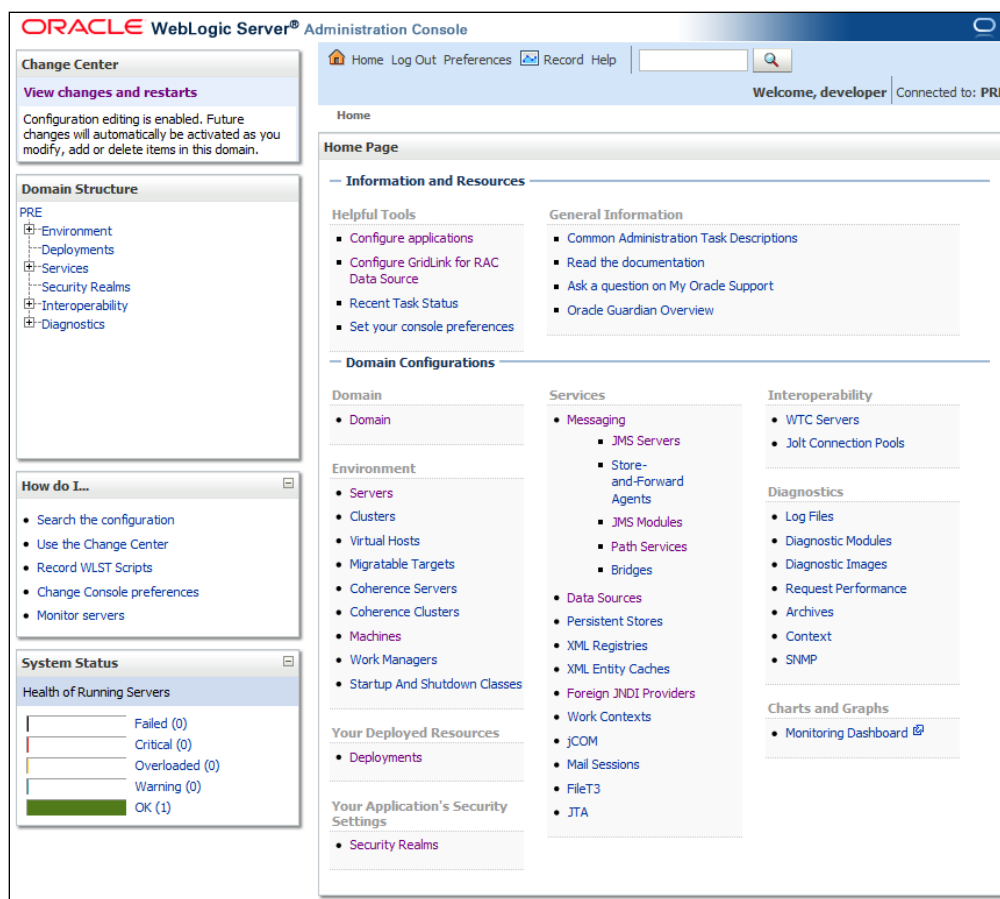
ORACLE WebLogic Server® Administration Console

Change Center

View changes and restarts

Configuration editing is enabled. Future changes will automatically be activated as you modify, add or delete items in this domain.

Domain Structure

PRE
Environment
Deployments
Services
Security Realms
Interoperability
Diagnostics

How do I...

- Search the configuration
- Use the Change Center
- Record WLST Scripts
- Change Console preferences
- Monitor servers

System Status

Health of Running Servers

Failed (0)
Critical (0)
Overloaded (0)
Warning (0)
OK (1)

Home Log Out Preferences Record Help

Welcome, developer | Connected to: PRE

Home

Home Page

Information and Resources

Helpful Tools

- Configure applications
- Configure GridLink for RAC Data Source
- Recent Task Status
- Set your console preferences

General Information

- Common Administration Task Descriptions
- Read the documentation
- Ask a question on My Oracle Support
- Oracle Guardian Overview

Domain Configurations

Domain

- Domain

Environment

- Servers
- Clusters
- Virtual Hosts
- Migratable Targets
- Coherence Servers
- Coherence Clusters
- Machines
- Work Managers
- Startup And Shutdown Classes

Your Deployed Resources

- Deployments

Your Application's Security Settings

- Security Realms

Services

- Messaging
  - JMS Servers
  - Store-and-Forward Agents
  - JMS Modules
  - Path Services
  - Bridges
- Data Sources
- Persistent Stores
- XML Registries
- XML Entity Caches
- Foreign JNDI Providers
- Work Contexts
- jCOM
- Mail Sessions
- FileT3
- JTA

Interoperability

- WTC Servers
- Jolt Connection Pools

Diagnostics

- Log Files
- Diagnostic Modules
- Diagnostic Images
- Request Performance
- Archives
- Context
- SNMP

Charts and Graphs

- Monitoring Dashboard